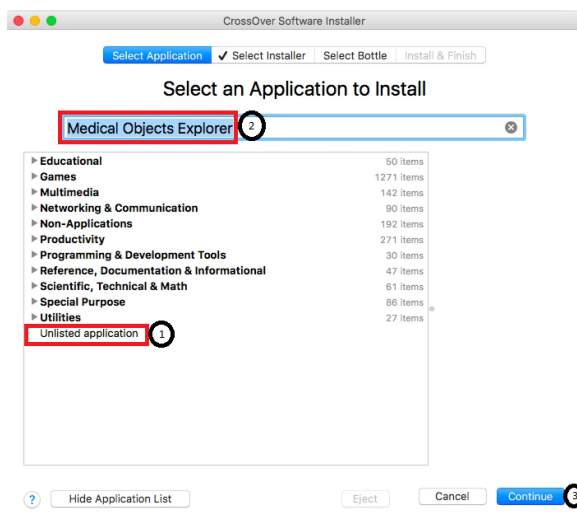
CrossOver Software Installer

Select Application ✓ Select Installer Select Bottle Install & Finish

Select an Application to Install

Medical Objects Explorer 2

| | |
|---|---|
| ▶ Educational | 50 items |
| ▶ Games | 1271 items |
| ▶ Multimedia | 142 items |
| ▶ Networking & Communication | 90 items |
| ▶ Non-Applications | 192 items |
| ▶ Productivity | 271 items |
| ▶ Programming & Development Tools | 30 items |
| ▶ Reference, Documentation & Informational | 47 items |
| ▶ Scientific, Technical & Math | 61 items |
| ▶ Special Purpose | 86 items |
| ▶ Utilities | 27 items |

Unlisted application 1

? Hide Application List Eject Cancel Continue 3